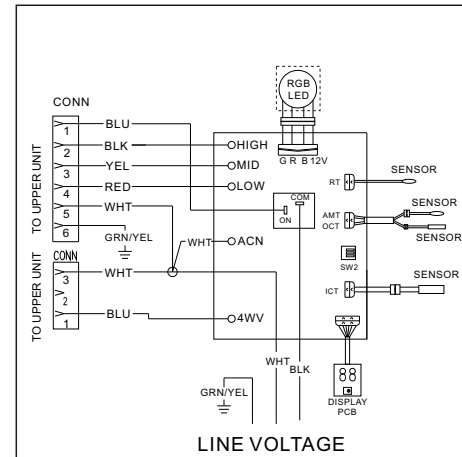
RGB LED

G R B 12V

CONN

1
2
3
4
5
6

TO UPPER UNIT

BLU
BLK
YEL
RED
WHT

GRN/YEL

HIGH
MID
LOW

COM
ON

WHT
ACN

CONN
3
2
1

TO UPPER UNIT

WHT
BLU

4WV

RT
SENSOR

AMT
OCT
SENSOR
SENSOR

SW2

ICT
SENSOR

88
DISPLAY PCB

WHT
BLK

GRN/YEL

LINE VOLTAGE